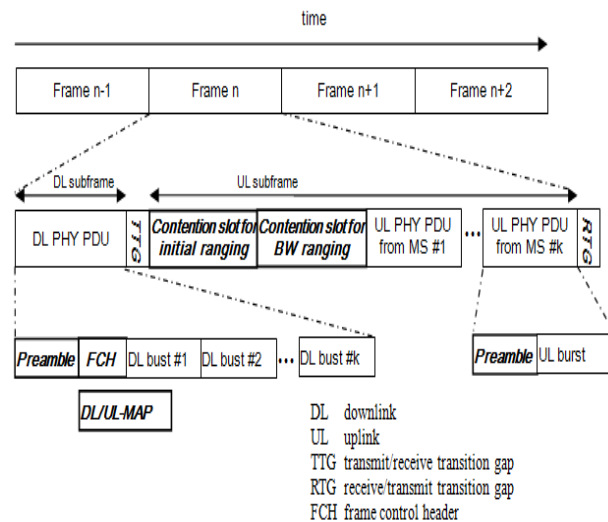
time

Frame n-1
Frame n
Frame n+1
Frame n+2

DL subframe
UL subframe

DL PHY PDU
TTG
Contention slot for initial ranging
Contention slot for BW ranging
UL PHY PDU from MS #1
...
UL PHY PDU from MS #k
RTG

Preamble
FCH
DL bust #1
DL bust #2
...
DL bust #k

Preamble
UL burst

DL/UL-MAP

DL downlink
UL uplink
TTG transmit/receive transition gap
RTG receive/transmit transition gap
FCH frame control header